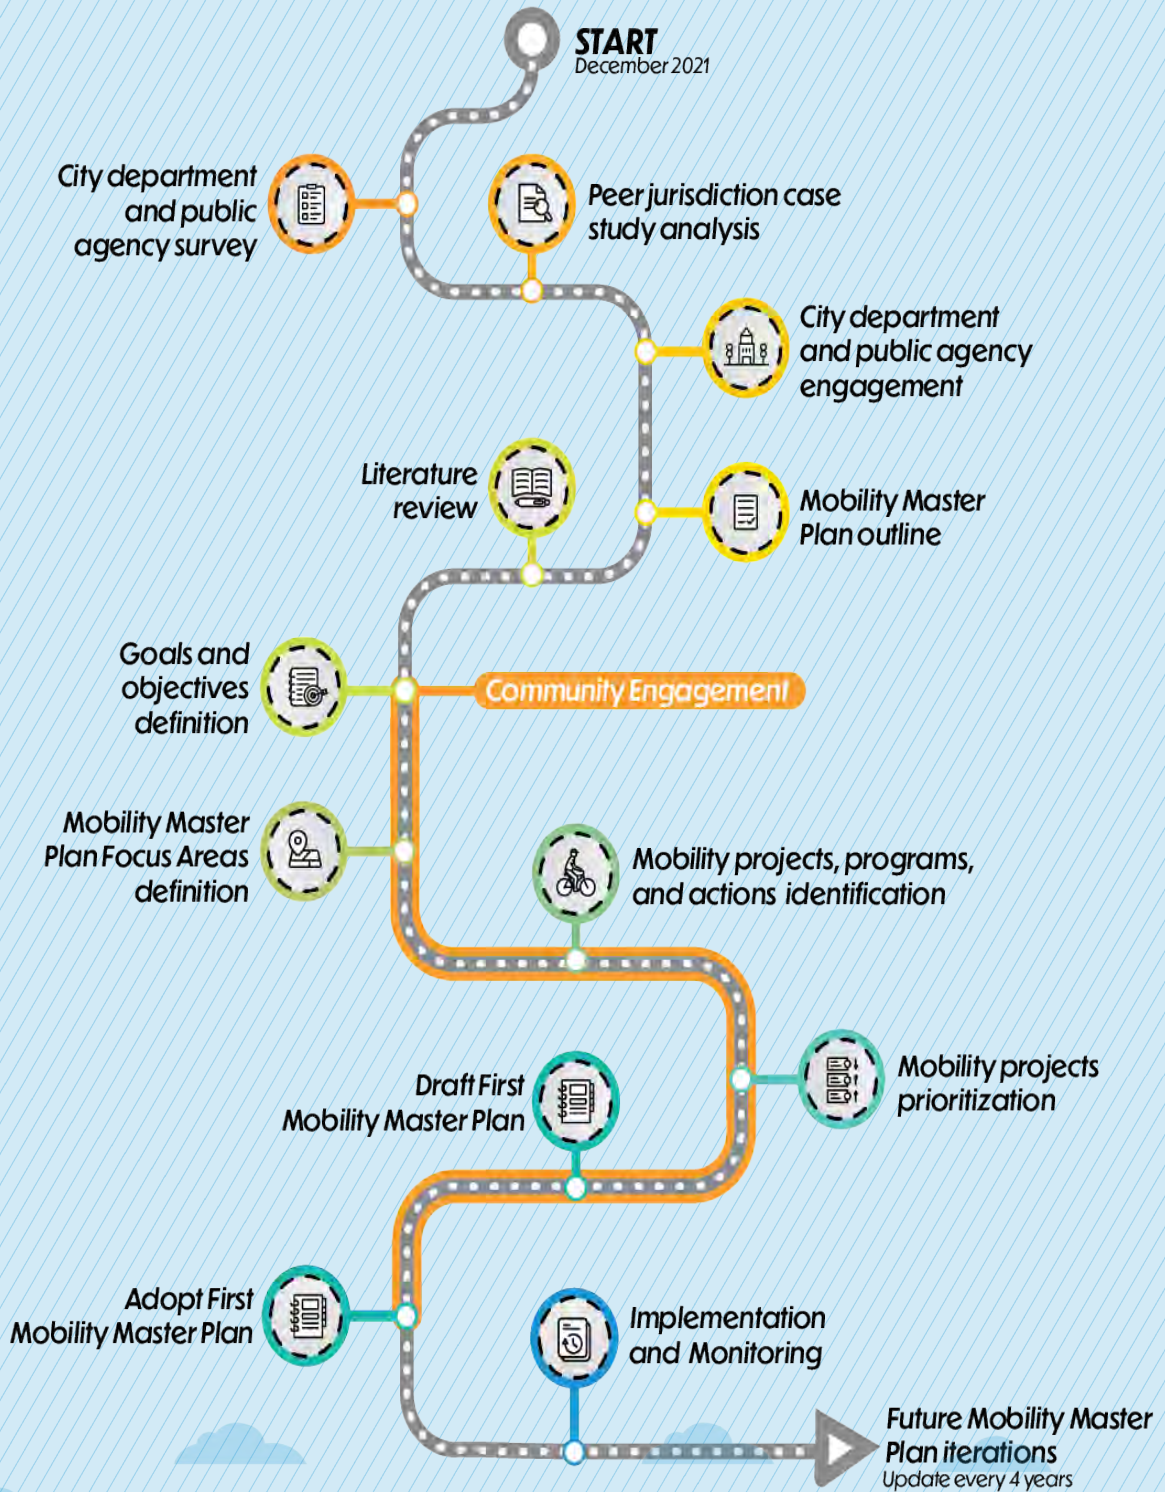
START
December 2021

City department and public agency survey

Peer jurisdiction case study analysis

City department and public agency engagement

Literature review

Mobility Master Plan outline

Goals and objectives definition

Community Engagement

Mobility Master Plan Focus Areas definition

Mobility projects, programs, and actions identification

Mobility projects prioritization

Draft First Mobility Master Plan

Adopt First Mobility Master Plan

Implementation and Monitoring

Future Mobility Master Plan iterations
Update every 4 years